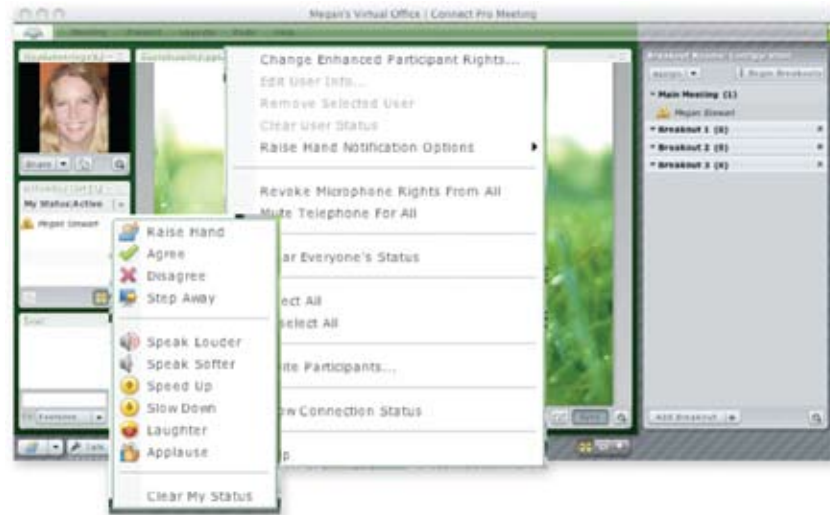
Megan's Virtual Office | Connect Pro Meeting

Meeting Presets Layouts Pods Help

Change Enhanced Participant Rights...
Edit User Info...
Remove Selected User
Clear User Status
Raise Hand Notification Options

Revoke Microphone Rights From All
Mute Telephone For All

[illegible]ar Everyone's Status

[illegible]lect All
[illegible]select All

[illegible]ite Participants...

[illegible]ow Connection Status

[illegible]p

Raise Hand
Agree
Disagree
Step Away

Speak Louder
Speak Softer
Speed Up
Slow Down
Laughter
Applause

Clear My Status

My Status:Active

Megan Stewart

Share

Breakout Rooms Configuration

Begin Breakouts

Main Meeting (1)

Megan Stewart

Breakout 1 (0)
Breakout 2 (0)
Breakout 3 (0)

Add Breakout

Everyone